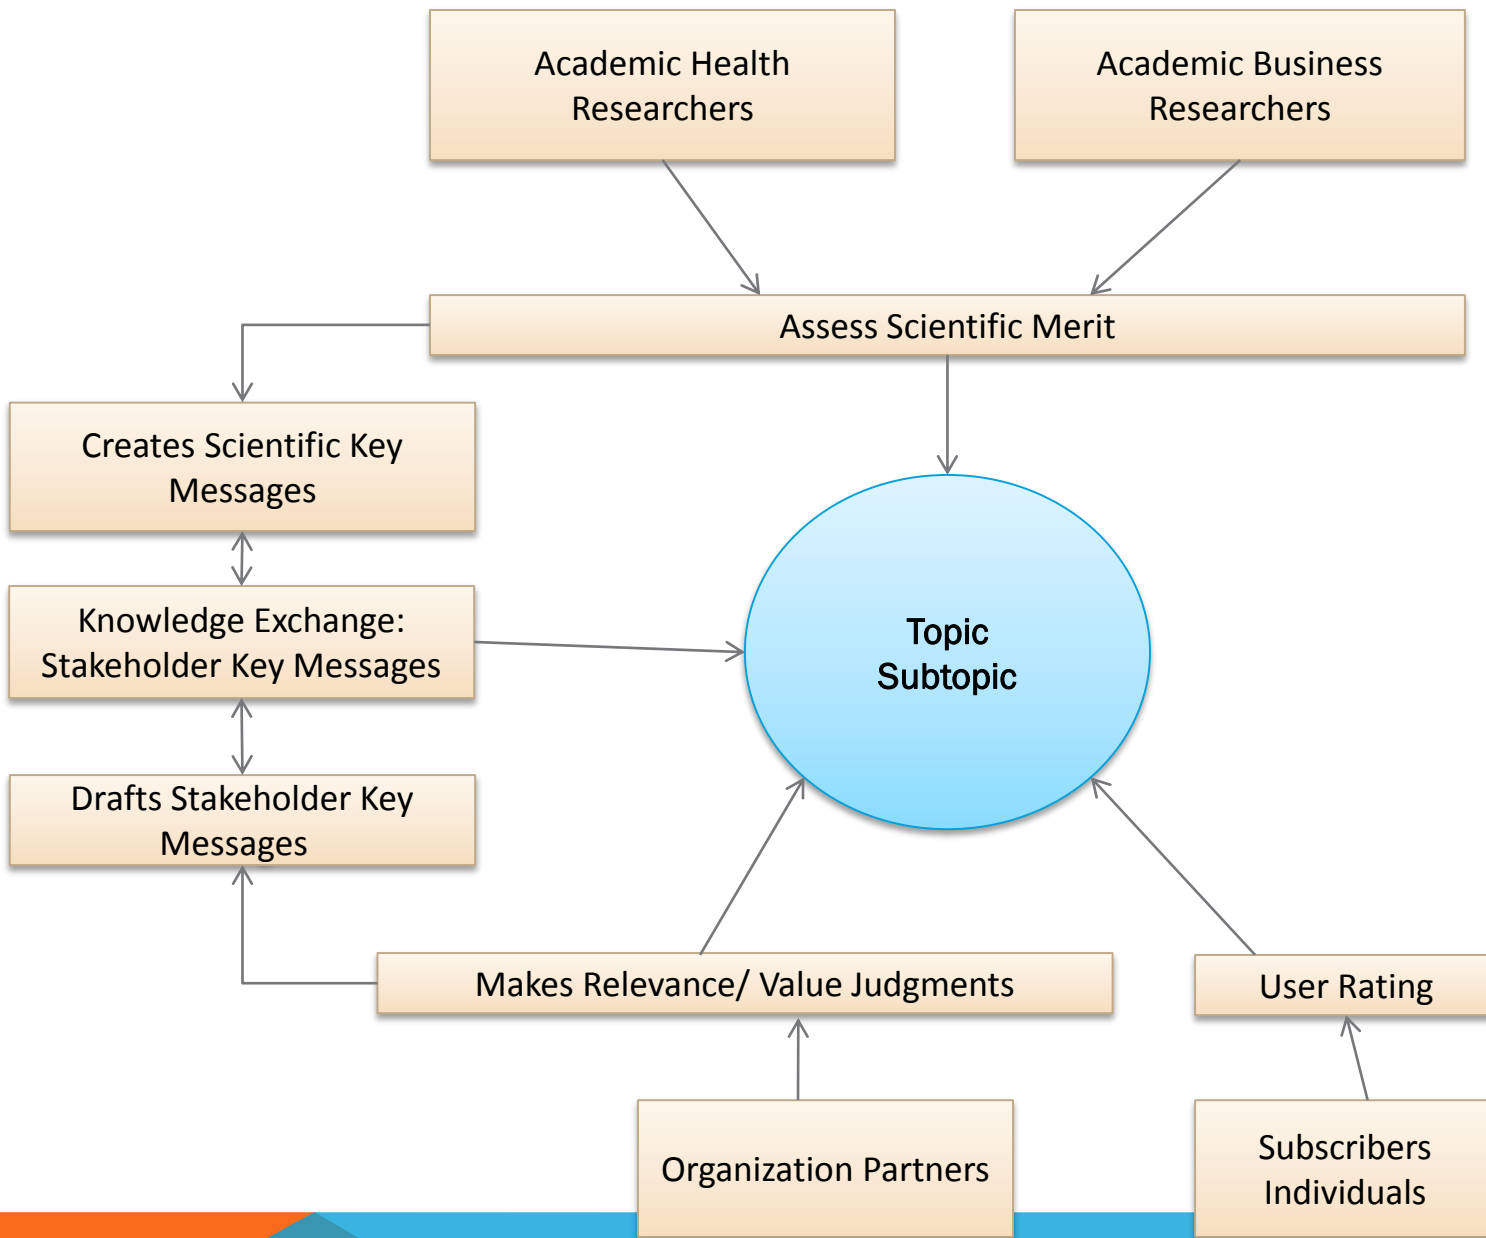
Academic Health Researchers

Academic Business Researchers

Assess Scientific Merit

Creates Scientific Key Messages

Knowledge Exchange: Stakeholder Key Messages

Drafts Stakeholder Key Messages

Topic
Subtopic

Makes Relevance/ Value Judgments

User Rating

Organization Partners

Subscribers
Individuals